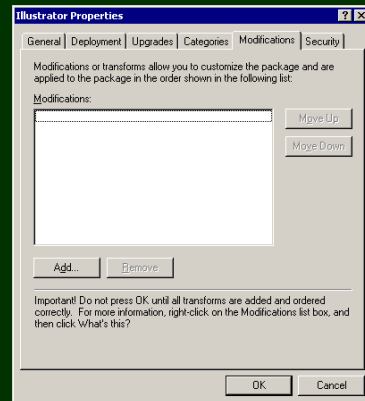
Illustrator Properties

?

X

General | Deployment | Upgrades | Categories | Modifications | Security

Modifications or transforms allow you to customize the package and are applied to the package in the order shown in the following list:

Modifications:

Move Up

Move Down

Add...

Remove

Important! Do not press OK until all transforms are added and ordered correctly. For more information, right-click on the Modifications list box, and then click What's this?

OK

Cancel